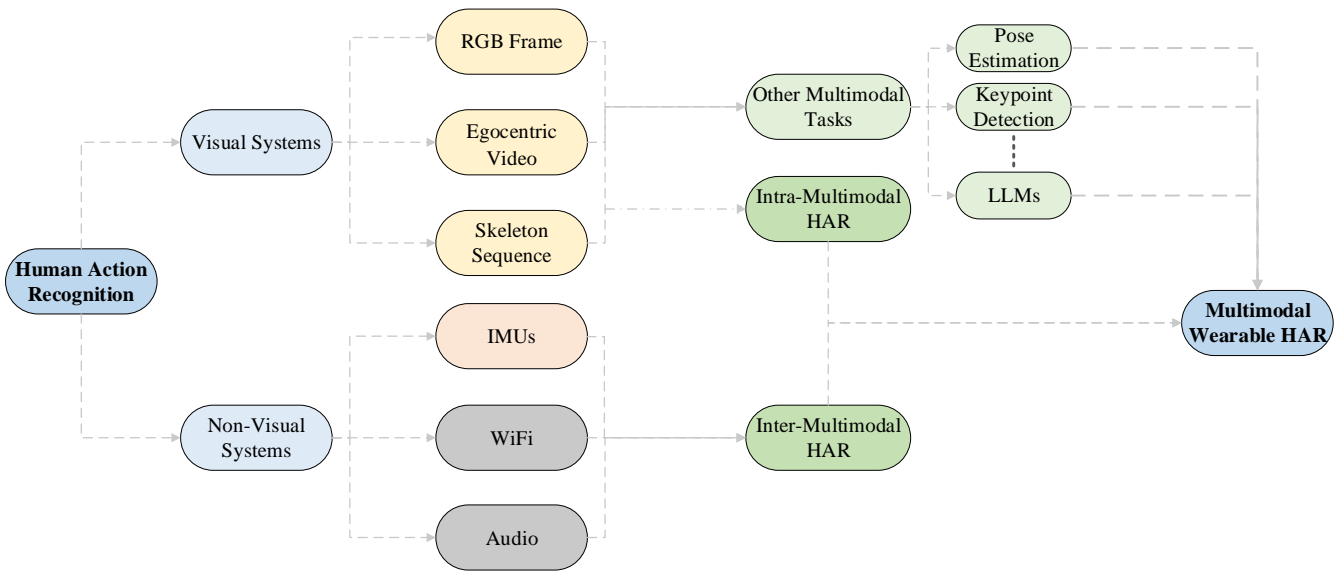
Human Action Recognition

Visual Systems

Non-Visual Systems

RGB Frame

Egocentric Video

Skeleton Sequence

IMUs

WiFi

Audio

Other Multimodal Tasks

Intra-Multimodal HAR

Inter-Multimodal HAR

Pose Estimation

Keypoint Detection

LLMs

Multimodal Wearable HAR